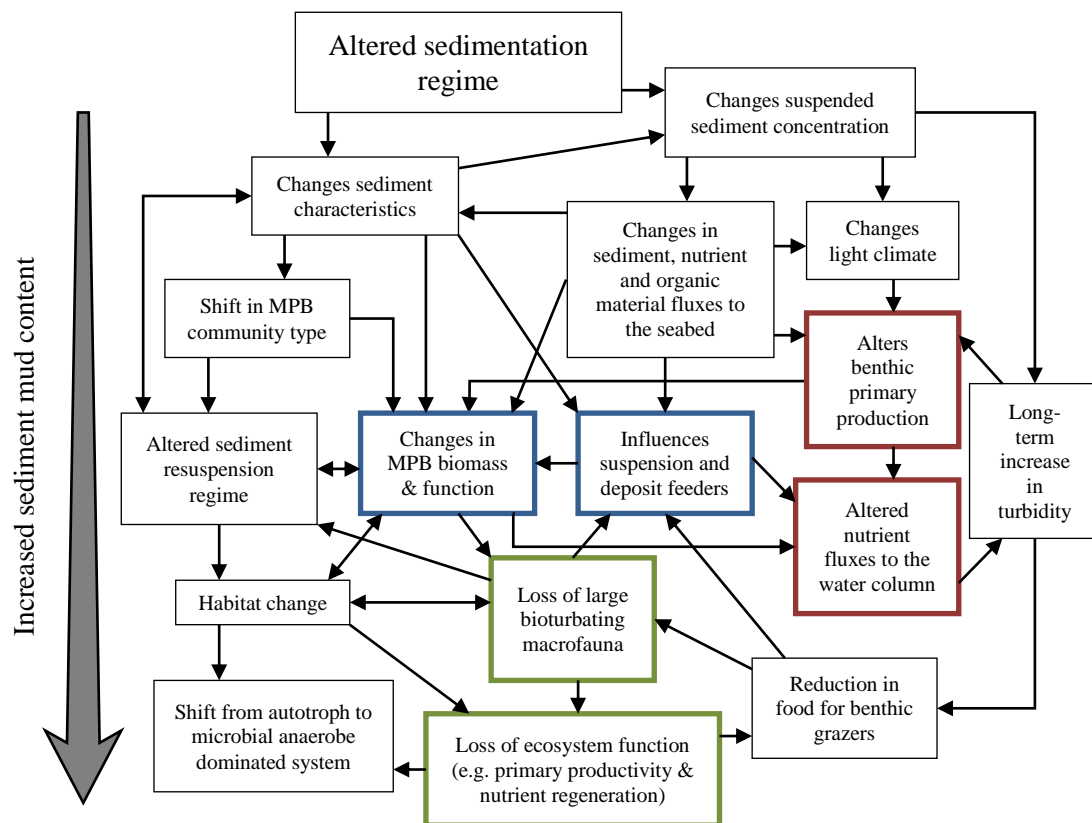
Increased sediment mud content

Altered sedimentation regime

Changes suspended sediment concentration

Changes sediment characteristics

Changes in sediment, nutrient and organic material fluxes to the seabed

Changes light climate

Shift in MPB community type

Alters benthic primary production

Long-term increase in turbidity

Altered sediment resuspension regime

Changes in MPB biomass & function

Influences suspension and deposit feeders

Altered nutrient fluxes to the water column

Habitat change

Loss of large bioturbating macrofauna

Reduction in food for benthic grazers

Shift from autotroph to microbial anaerobe dominated system

Loss of ecosystem function (e.g. primary productivity & nutrient regeneration)